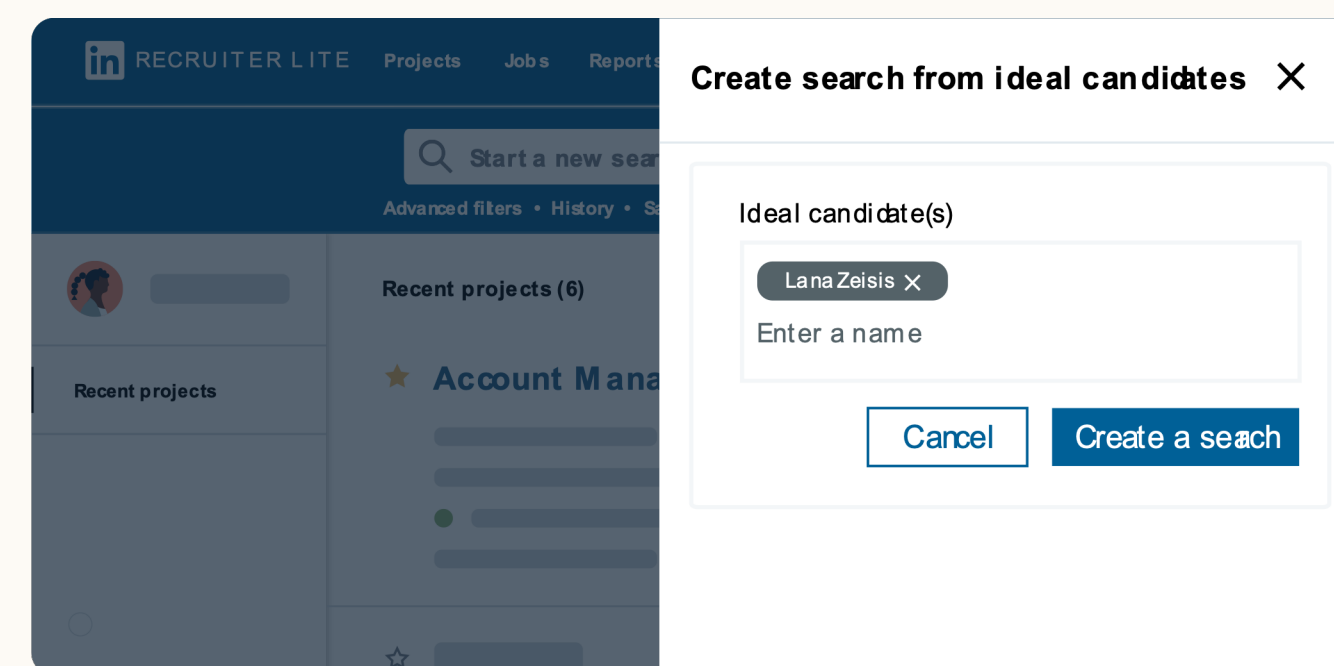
in RECRUITER LITE Projects Jobs Reports

Start a new sear

Advanced filters • History • Sa

Recent projects

Recent projects (6)

Account Mana

Create search from ideal candidates

Ideal candidate(s)

Lana Zeisis

Enter a name

Cancel

Create a seach